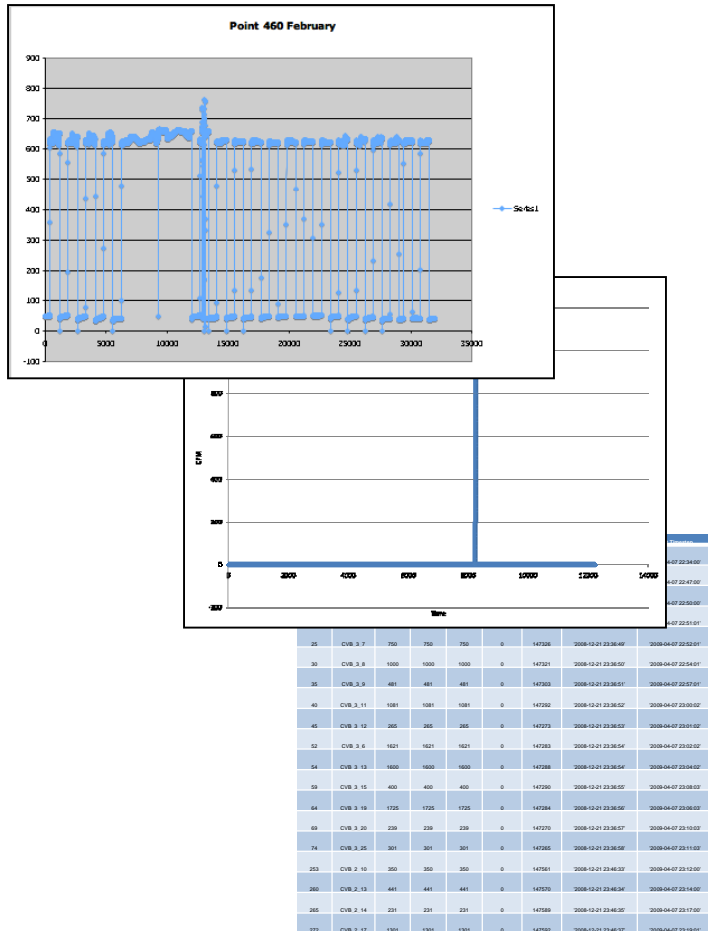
Point 460 February

900
800
700
600
500
400
300
200
100
0
-100

0
5000
10000
15000
20000
25000
30000
35000

Series1

800
600
400
200
0
-200

CFM

0
2000
4000
6000
8000
10000
12000
14000

Time

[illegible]

'2009-04-07 22:34:00'
'2009-04-07 22:47:00'
'2009-04-07 22:50:00'
'2009-04-07 22:51:01'

| | | | | | | | | |
|---|---|---|---|---|---|---|---|---|
| 25 | CVB_3_7 | 750 | 750 | 750 | 0 | 147326 | '2008-12-21 23:36:49' | '2009-04-07 22:52:01' |
| 30 | CVB_3_8 | 1000 | 1000 | 1000 | 0 | 147321 | '2008-12-21 23:36:50' | '2009-04-07 22:54:01' |
| 35 | CVB_3_9 | 481 | 481 | 481 | 0 | 147303 | '2008-12-21 23:36:51' | '2009-04-07 22:57:01' |
| 40 | CVB_3_11 | 1081 | 1081 | 1081 | 0 | 147292 | '2008-12-21 23:36:52' | '2009-04-07 23:00:02' |
| 45 | CVB_3_12 | 265 | 265 | 265 | 0 | 147273 | '2008-12-21 23:36:53' | '2009-04-07 23:01:02' |
| 52 | CVB_3_6 | 1621 | 1621 | 1621 | 0 | 147283 | '2008-12-21 23:36:54' | '2009-04-07 23:02:02' |
| 54 | CVB_3_13 | 1600 | 1600 | 1600 | 0 | 147288 | '2008-12-21 23:36:54' | '2009-04-07 23:04:02' |
| 59 | CVB_3_15 | 400 | 400 | 400 | 0 | 147290 | '2008-12-21 23:36:55' | '2009-04-07 23:08:03' |
| 64 | CVB_3_19 | 1725 | 1725 | 1725 | 0 | 147284 | '2008-12-21 23:36:56' | '2009-04-07 23:08:03' |
| 69 | CVB_3_20 | 239 | 239 | 239 | 0 | 147270 | '2008-12-21 23:36:57' | '2009-04-07 23:10:03' |
| 74 | CVB_3_25 | 301 | 301 | 301 | 0 | 147265 | '2008-12-21 23:36:58' | '2009-04-07 23:11:03' |
| 253 | CVB_2_10 | 350 | 350 | 350 | 0 | 147561 | '2008-12-21 23:46:33' | '2009-04-07 23:12:00' |
| 260 | CVB_2_13 | 441 | 441 | 441 | 0 | 147570 | '2008-12-21 23:46:34' | '2009-04-07 23:14:00' |
| 265 | CVB_2_14 | 231 | 231 | 231 | 0 | 147589 | '2008-12-21 23:46:35' | '2009-04-07 23:17:00' |
| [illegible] | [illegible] | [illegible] | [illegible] | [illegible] | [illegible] | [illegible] | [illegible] | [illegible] |